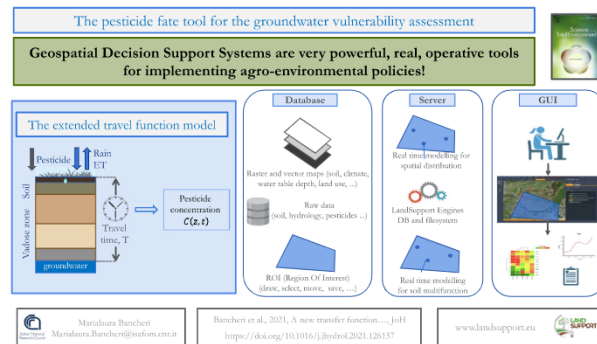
The pesticide fate tool for the groundwater vulnerability assessment

Geospatial Decision Support Systems are very powerful, real, operative tools for implementing agro-environmental policies!

The extended travel function model

Pesticide

Rain

ET

Soil

Vadose zone

groundwater

Travel time, T

Pesticide concentration $C(z,t)$

Database

Raster and vector maps (soil, climate, water table depth, land use, ...)

Raw data (soil, hydrology, pesticides ...)

ROI (Region Of Interest) (draw, select, move, save, ...)

Server

Real time modelling for spatial distribution

LandSupport Engines DB and filesystem

Real time modelling for soil multifunction

GUI

Marialaura Bancheri
Marialaura.Bancheri@isafom.cnr.it

Bancheri et al., 2021, A new transfer function..., JoH
https://doi.org/10.1016/j.jhydrol.2021.126157

www.landsupport.eu

LANDSUPPORT